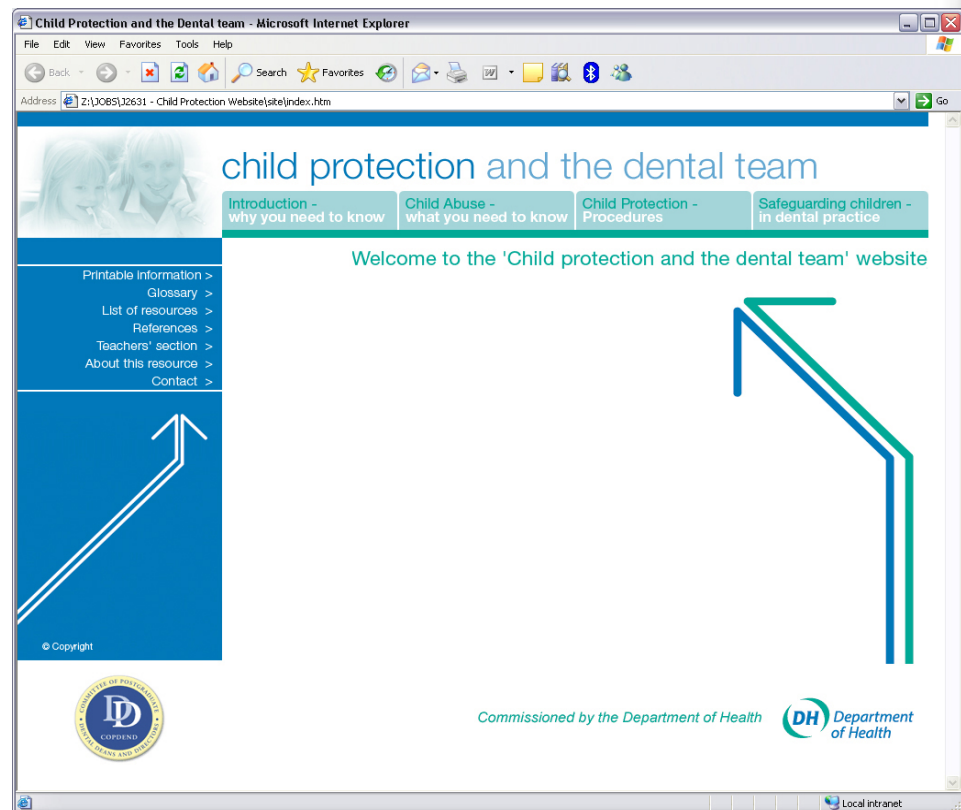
Child Protection and the Dental team - Microsoft Internet Explorer

File Edit View Favorites Tools Help

Back Search Favorites

Address Z:\JOBS\J2631 - Child Protection Website\site\index.htm Go

child protection and the dental team

Introduction - why you need to know

Child Abuse - what you need to know

Child Protection - Procedures

Safeguarding children - in dental practice

Printable information >
Glossary >
List of resources >
References >
Teachers' section >
About this resource >
Contact >

Welcome to the 'Child protection and the dental team' website

© Copyright

COMMITTEE OF POSTGRADUATE DENTAL DEANS AND DIRECTORS
DD
COPDEND

Commissioned by the Department of Health

DH Department of Health

Local intranet